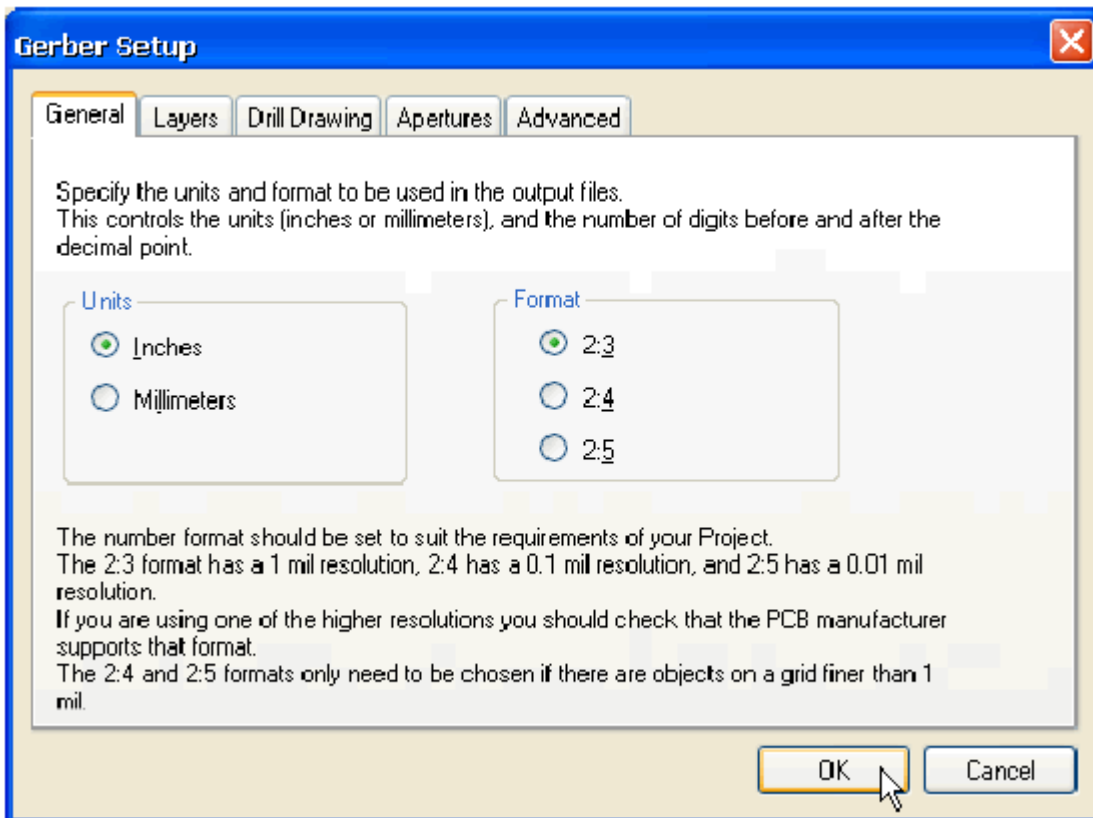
Gerber Setup

General | Layers | Drill Drawing | Apertures | Advanced

Specify the units and format to be used in the output files.
This controls the units (inches or millimeters), and the number of digits before and after the decimal point.

Units
Inches
Millimeters

Format
2:3
2:4
2:5

The number format should be set to suit the requirements of your Project.
The 2:3 format has a 1 mil resolution, 2:4 has a 0.1 mil resolution, and 2:5 has a 0.01 mil resolution.
If you are using one of the higher resolutions you should check that the PCB manufacturer supports that format.
The 2:4 and 2:5 formats only need to be chosen if there are objects on a grid finer than 1 mil.

OK
Cancel